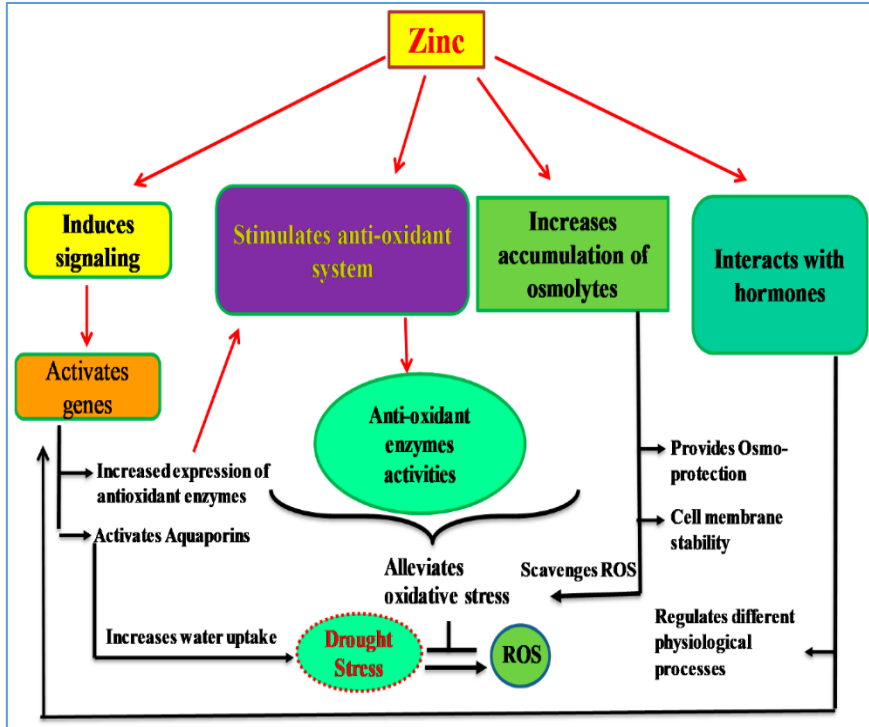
Zinc

Induces signaling

Stimulates anti-oxidant system

Increases accumulation of osmolytes

Interacts with hormones

Activates genes

Anti-oxidant enzymes activities

Increased expression of antioxidant enzymes

Activates Aquaporins

Provides Osmo-protection

Cell membrane stability

Alleviates oxidative stress

Scavenges ROS

Regulates different physiological processes

Increases water uptake

Drought Stress

ROS